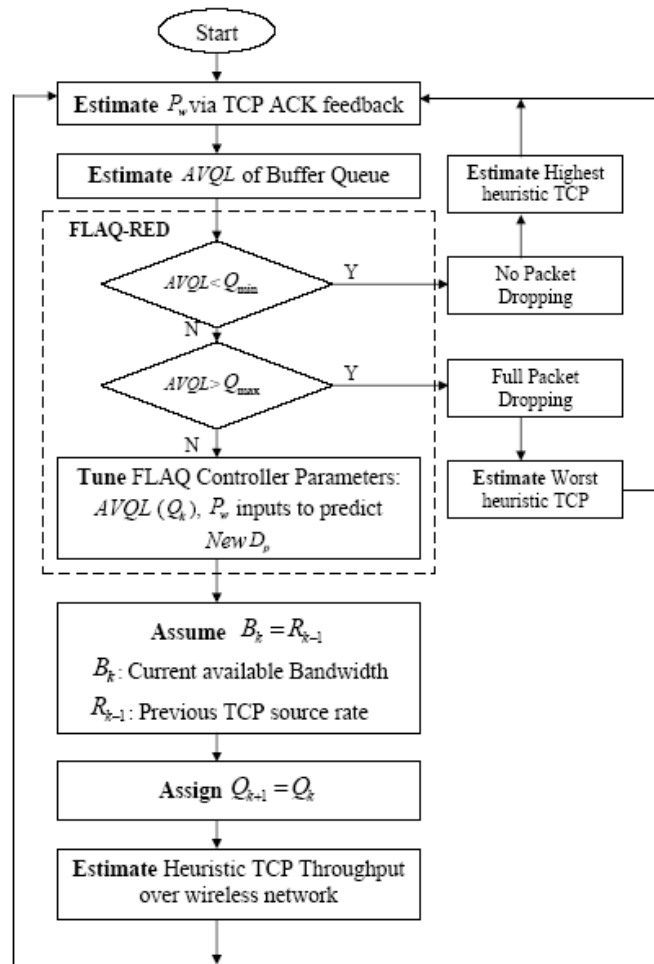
Start

**Estimate** $P_w$ via TCP ACK feedback

**Estimate** $AVQL$ of Buffer Queue

FLAQ-RED

$AVQL < Q_{\min}$

Y

No Packet Dropping

**Estimate** Highest heuristic TCP

N

$AVQL > Q_{\max}$

Y

Full Packet Dropping

**Estimate** Worst heuristic TCP

N

**Tune** FLAQ Controller Parameters: $AVQL\ (Q_k)$, $P_w$ inputs to predict $New\ D_p$

**Assume** $B_k = R_{k-1}$

$B_k$: Current available Bandwidth

$R_{k-1}$: Previous TCP source rate

**Assign** $Q_{k+1} = Q_k$

**Estimate** Heuristic TCP Throughput over wireless network